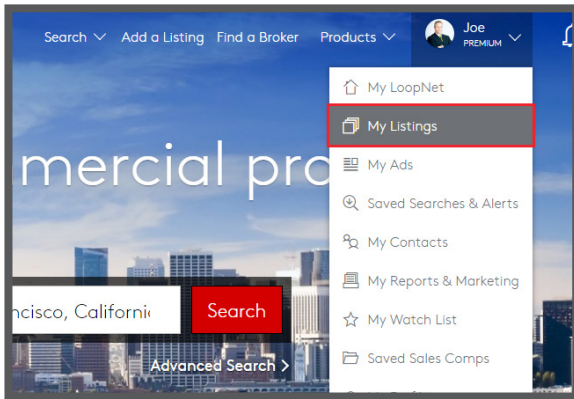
Search Add a Listing Find a Broker Products Joe PREMIUM

My LoopNet
My Listings
My Ads
Saved Searches & Alerts
My Contacts
My Reports & Marketing
My Watch List
Saved Sales Comps

mercial pro

ncisco, Californi

Search

Advanced Search ›